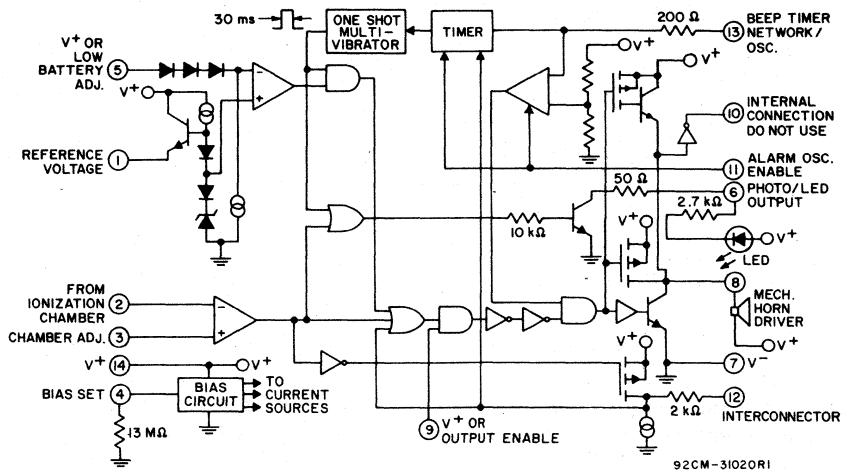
30 ms

ONE SHOT MULTI-VIBRATOR

TIMER

200 Ω

13 BEEP TIMER NETWORK/ OSC.

V+ OR LOW BATTERY ADJ. 5

V+

V+

V+

REFERENCE VOLTAGE 1

10 INTERNAL CONNECTION DO NOT USE

11 ALARM OSC. ENABLE

50 Ω

6 PHOTO/LED OUTPUT

2.7 kΩ

10 kΩ

V+

V+

LED

FROM IONIZATION CHAMBER 2

CHAMBER ADJ. 3

8

MECH. HORN DRIVER

V+

V+ 14

V+

V+

7 V−

BIAS SET 4

BIAS CIRCUIT

TO CURRENT SOURCES

2 kΩ

12 INTERCONNECTOR

13 MΩ

9 V+ OR OUTPUT ENABLE

92CM-31020R1